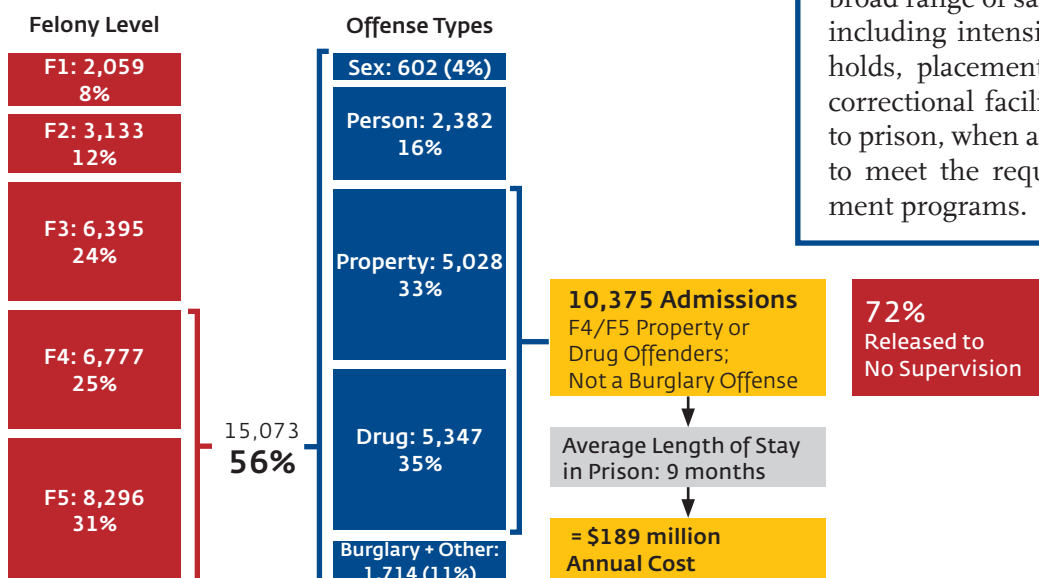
Felony Level

F1: 2,059
8%

F2: 3,133
12%

F3: 6,395
24%

F4: 6,777
25%

F5: 8,296
31%

15,073
56%

Offense Types

Sex: 602 (4%)

Person: 2,382
16%

Property: 5,028
33%

Drug: 5,347
35%

Burglary + Other:
1,714 (11%)

10,375 Admissions
F4/F5 Property or Drug Offenders; Not a Burglary Offense

Average Length of Stay in Prison: 9 months

= $189 million
Annual Cost

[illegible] broad range of sa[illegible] including intensi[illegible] holds, placement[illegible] correctional facil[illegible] to prison, when a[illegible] to meet the requ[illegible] ment programs.

72%
Released to
No Supervision